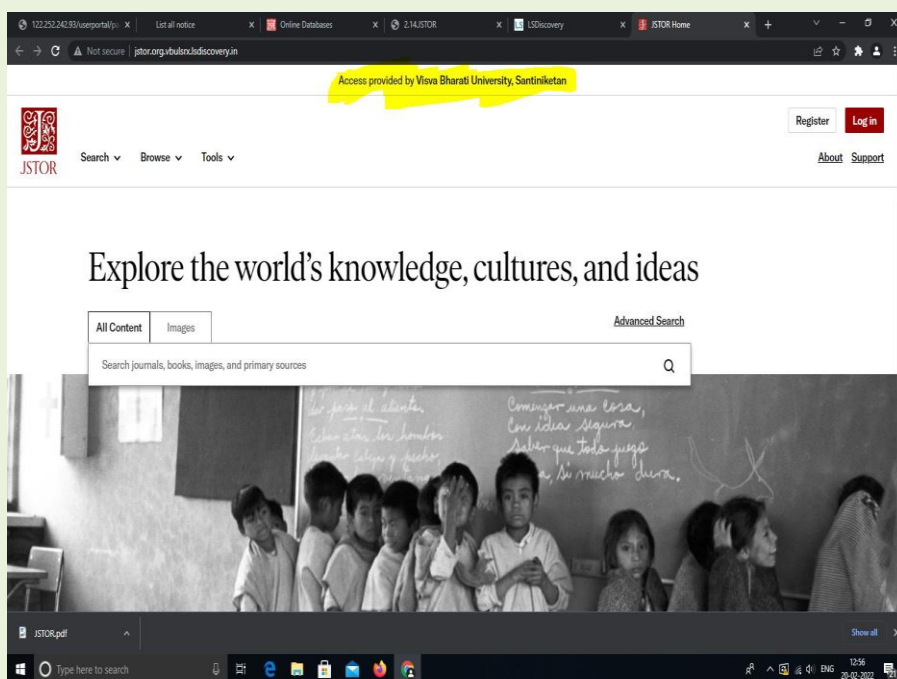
122.252.242.93/userportal/p: × List all notice × Online Databases × 2.14JSTOR × LSDiscovery × JSTOR Home × +

Not secure | jstor.org.vbulsrx.lsdiscovery.in

Access provided by Visva Bharati University, Santiniketan

JSTOR

Search Browse Tools

Register Log in

About Support

Explore the world's knowledge, cultures, and ideas

All Content Images

Advanced Search

Search journals, books, images, and primary sources

los pasos al atento.
Echar atrás los hombros
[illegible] y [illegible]

Comenzar una cosa,
Con idea segura,
Saber que todo juego
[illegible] si mucho dura.

JSTOR.pdf

Show all

Type here to search

ENG 12:56 20-02-2022